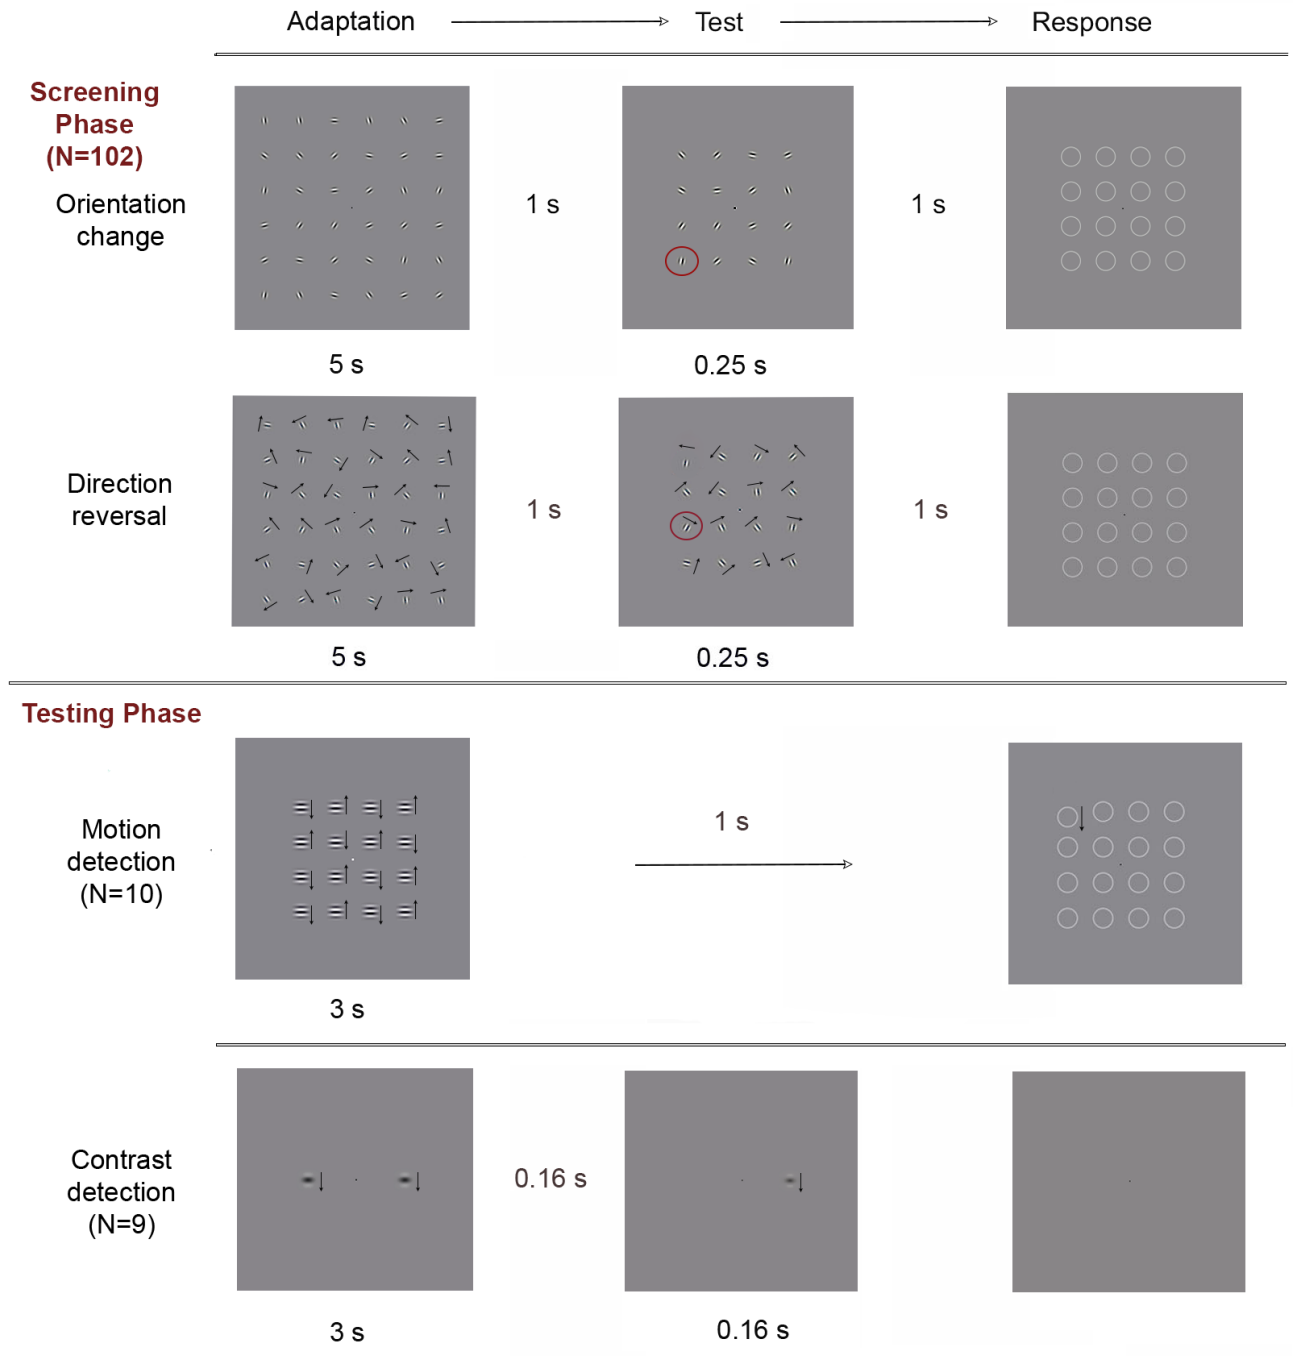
Adaptation Test Response

Screening Phase (N=102)

Orientation change

1 s

1 s

5 s

0.25 s

Direction reversal

1 s

1 s

5 s

0.25 s

Testing Phase

Motion detection (N=10)

1 s

3 s

Contrast detection (N=9)

0.16 s

3 s

0.16 s